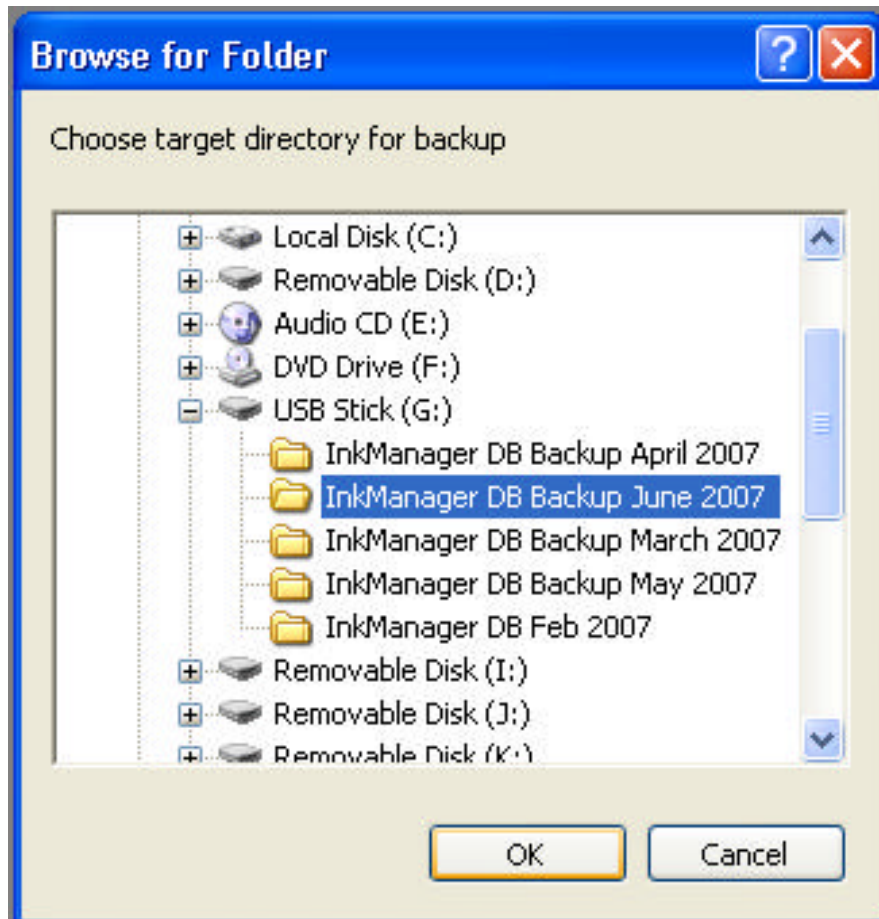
Browse for Folder

?

Choose target directory for backup

Local Disk (C:)
Removable Disk (D:)
Audio CD (E:)
DVD Drive (F:)
USB Stick (G:)
InkManager DB Backup April 2007
InkManager DB Backup June 2007
InkManager DB Backup March 2007
InkManager DB Backup May 2007
InkManager DB Feb 2007
Removable Disk (I:)
Removable Disk (J:)
Removable Disk (K:)

OK
Cancel